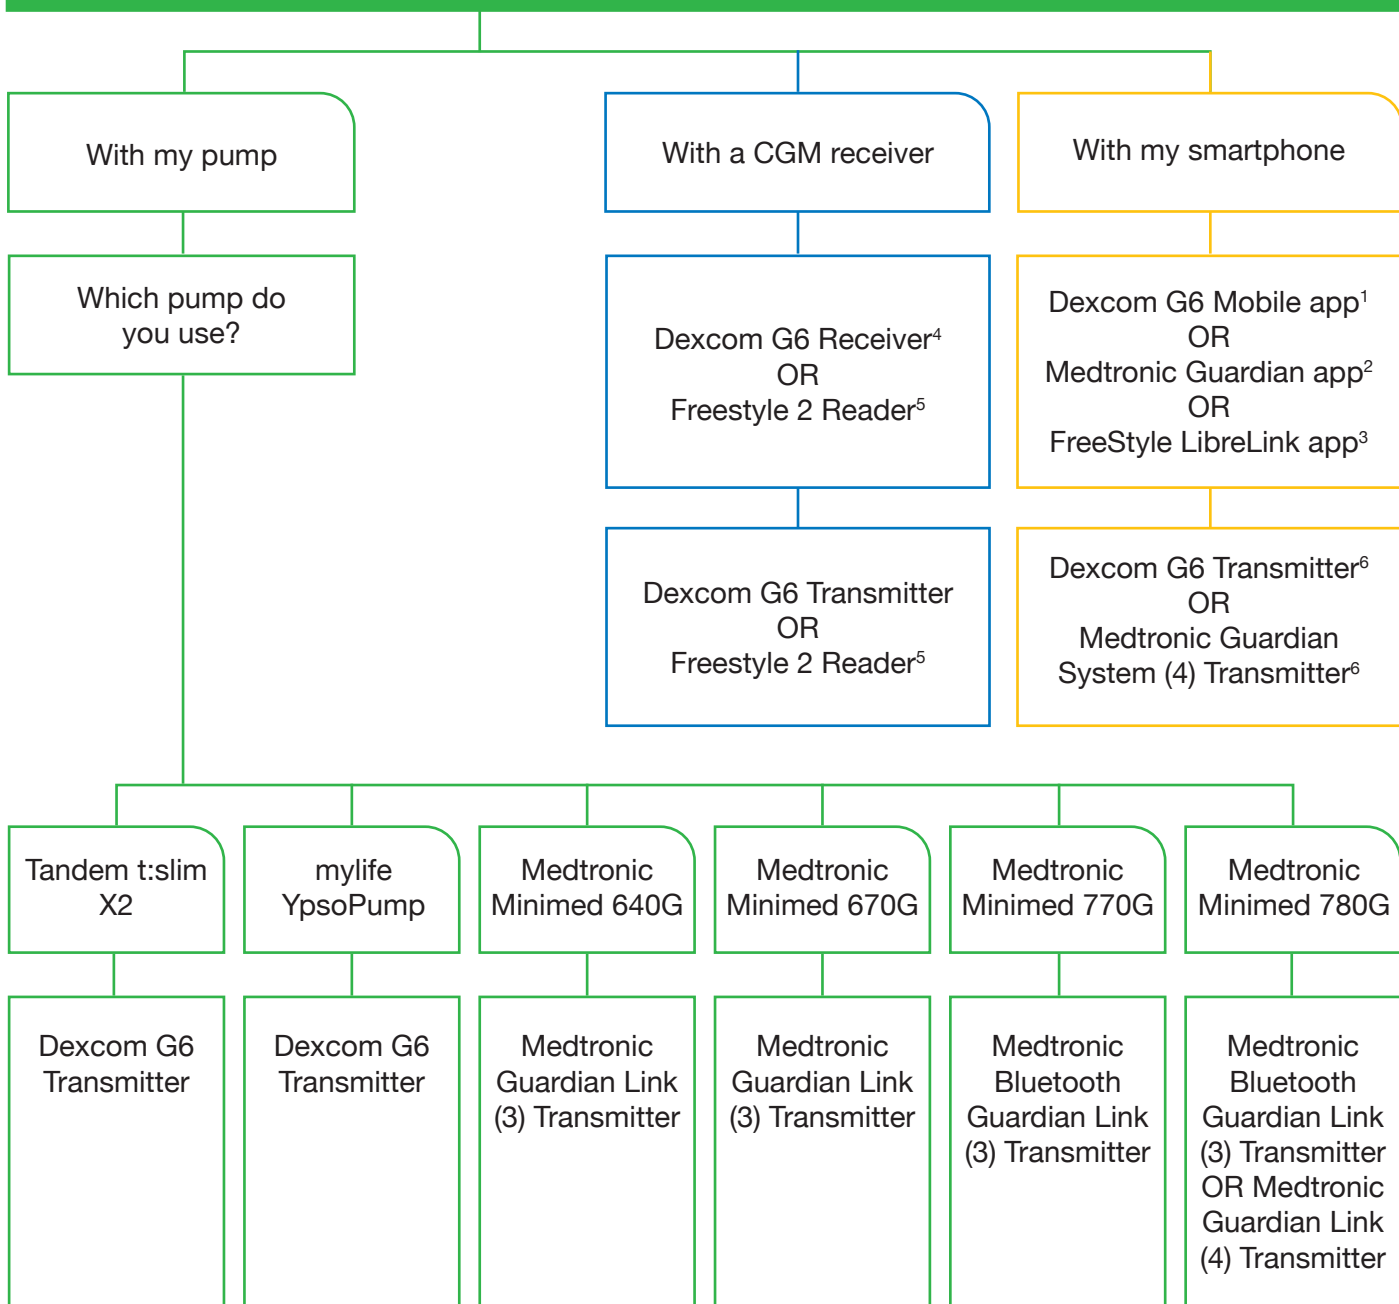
With my pump

Which pump do you use?

With a CGM receiver

Dexcom G6 Receiver$^4$
OR
Freestyle 2 Reader$^5$

Dexcom G6 Transmitter
OR
Freestyle 2 Reader$^5$

With my smartphone

Dexcom G6 Mobile app$^1$
OR
Medtronic Guardian app$^2$
OR
FreeStyle LibreLink app$^3$

Dexcom G6 Transmitter$^6$
OR
Medtronic Guardian System (4) Transmitter$^6$

Tandem t:slim X2

Dexcom G6 Transmitter

mylife YpsoPump

Dexcom G6 Transmitter

Medtronic Minimed 640G

Medtronic Guardian Link (3) Transmitter

Medtronic Minimed 670G

Medtronic Guardian Link (3) Transmitter

Medtronic Minimed 770G

Medtronic Bluetooth Guardian Link (3) Transmitter

Medtronic Minimed 780G

Medtronic Bluetooth Guardian Link (3) Transmitter OR Medtronic Guardian Link (4) Transmitter